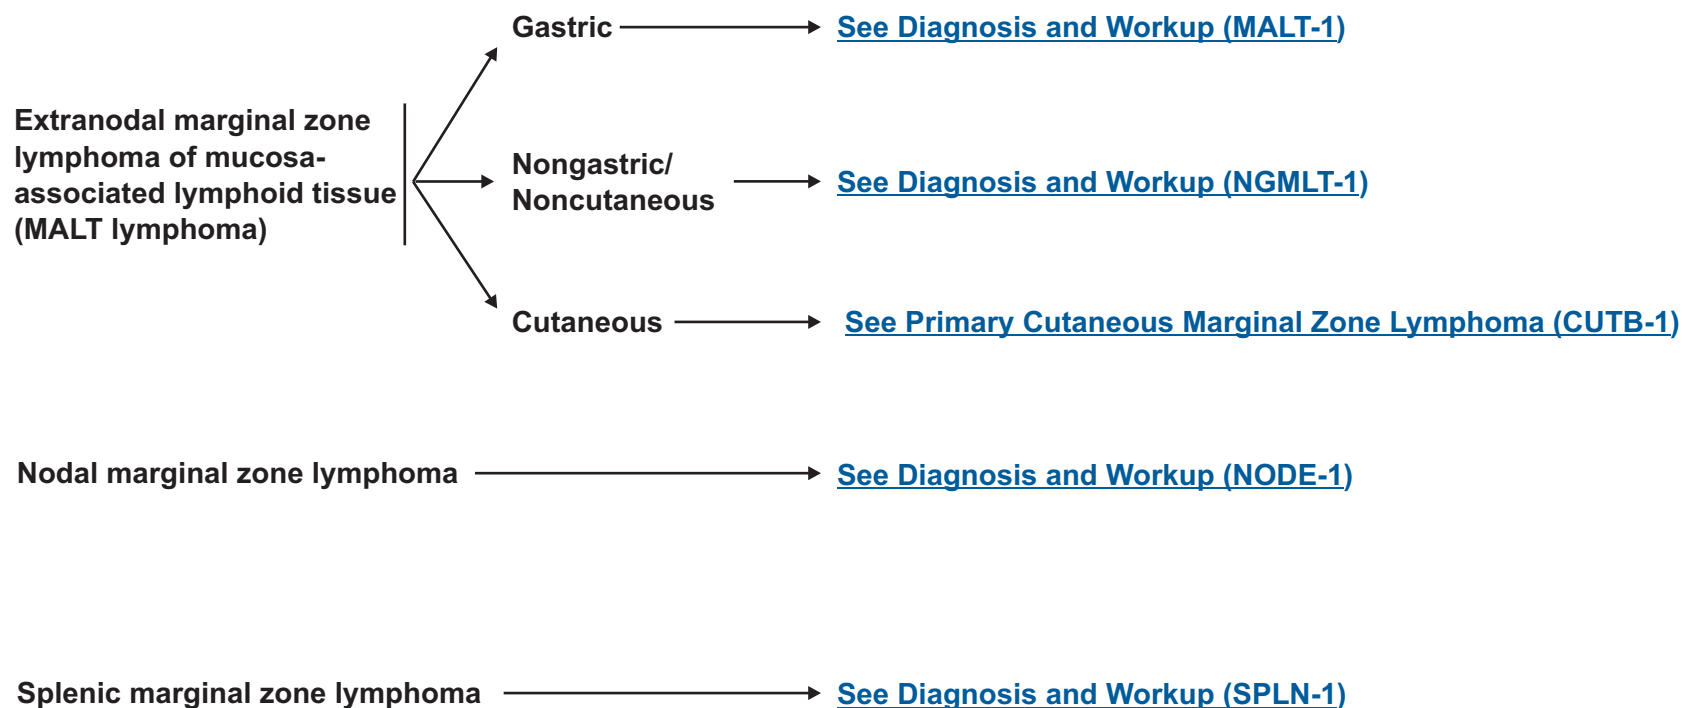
Extranodal marginal zone lymphoma of mucosa-associated lymphoid tissue (MALT lymphoma)

Gastric

See Diagnosis and Workup (MALT-1)

Nongastric/ Noncutaneous

See Diagnosis and Workup (NGMLT-1)

Cutaneous

See Primary Cutaneous Marginal Zone Lymphoma (CUTB-1)

Nodal marginal zone lymphoma

See Diagnosis and Workup (NODE-1)

Splenic marginal zone lymphoma

See Diagnosis and Workup (SPLN-1)